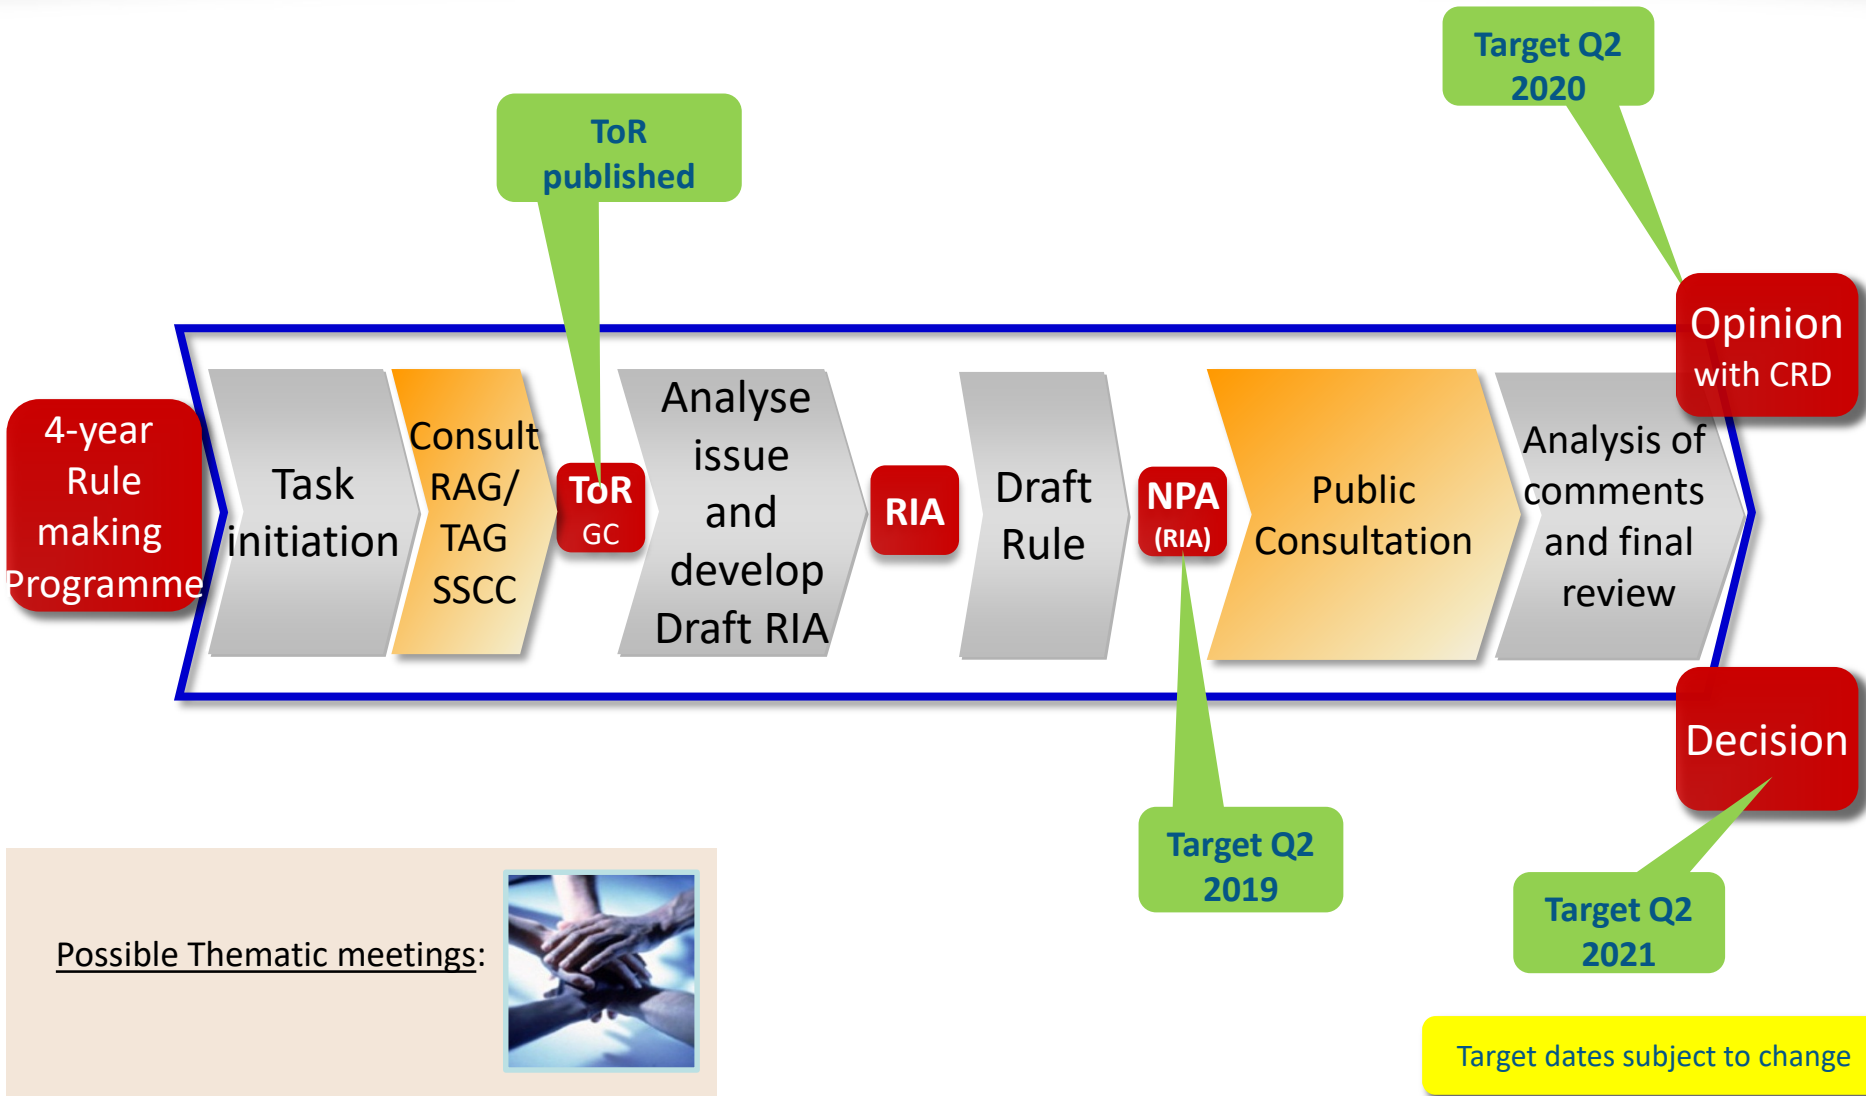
Target Q2 2020

ToR published

4-year Rule making Programme

Task initiation

Consult RAG/ TAG SSCC

ToR GC

Analyse issue and develop Draft RIA

RIA

Draft Rule

NPA (RIA)

Public Consultation

Analysis of comments and final review

Opinion with CRD

Decision

Target Q2 2019

Target Q2 2021

Possible Thematic meetings:

Target dates subject to change